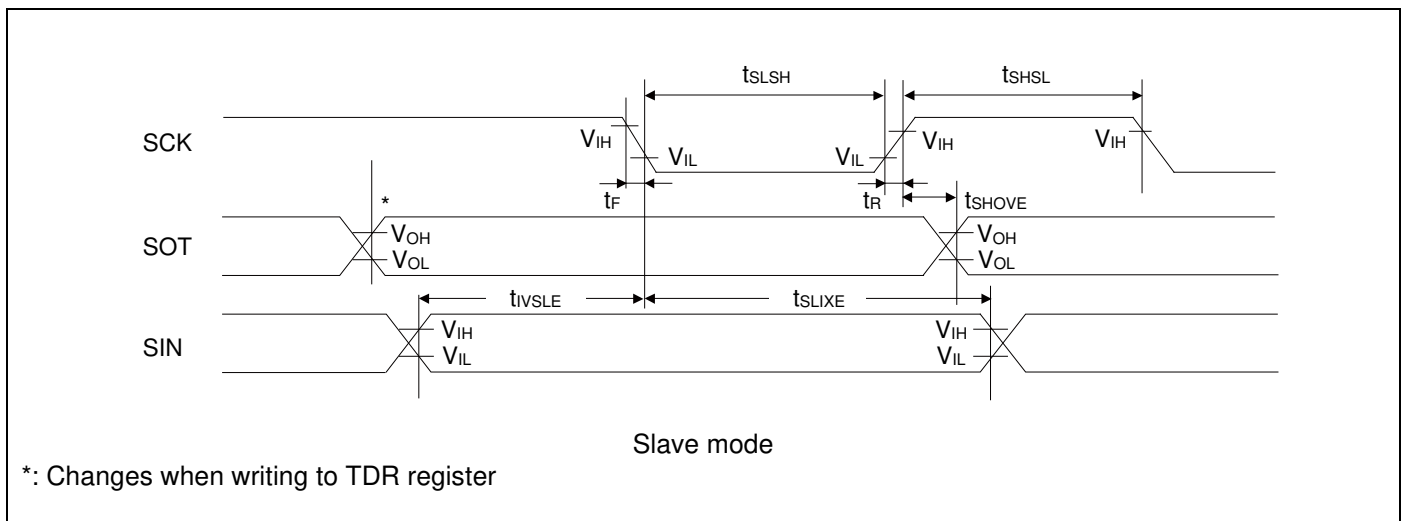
$t_{SLSH}$

$t_{SHSL}$

SCK

$V_{IH}$

$V_{IL}$

$V_{IL}$

$V_{IH}$

$V_{IH}$

$t_F$

$t_R$

$t_{SHOVE}$

*

SOT

$V_{OH}$

$V_{OL}$

$V_{OH}$

$V_{OL}$

$t_{IVSLE}$

$t_{SLIXE}$

SIN

$V_{IH}$

$V_{IL}$

$V_{IH}$

$V_{IL}$

Slave mode

*: Changes when writing to TDR register